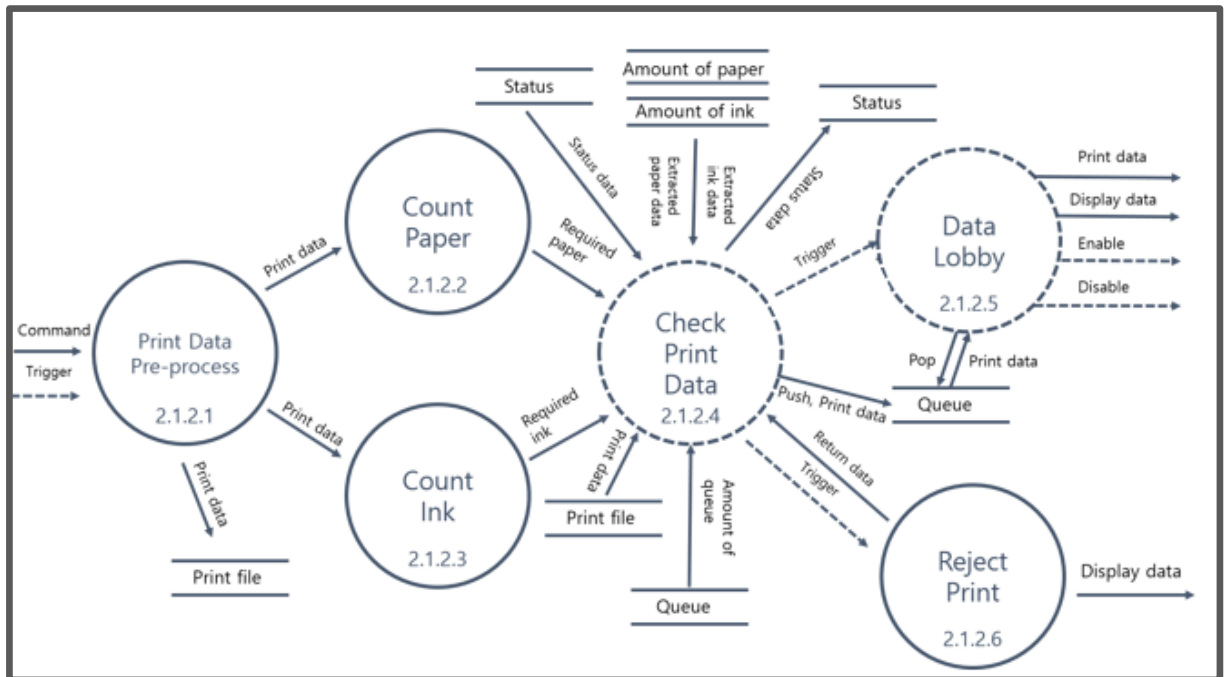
Status

Amount of paper

Amount of ink

Status

Status data

Extracted paper data

Extracted ink data

Status data

Print data

Count Paper

2.1.2.2

Required paper

Trigger

Data Lobby

2.1.2.5

Print data

Display data

Enable

Disable

Command

Trigger

Print Data Pre-process

2.1.2.1

Check Print Data

2.1.2.4

Pop

Print data

Push, Print data

Queue

Print data

Required ink

Print data

Count Ink

2.1.2.3

Print file

Amount of queue

Return data

Trigger

Print data

Print file

Queue

Reject Print

2.1.2.6

Display data